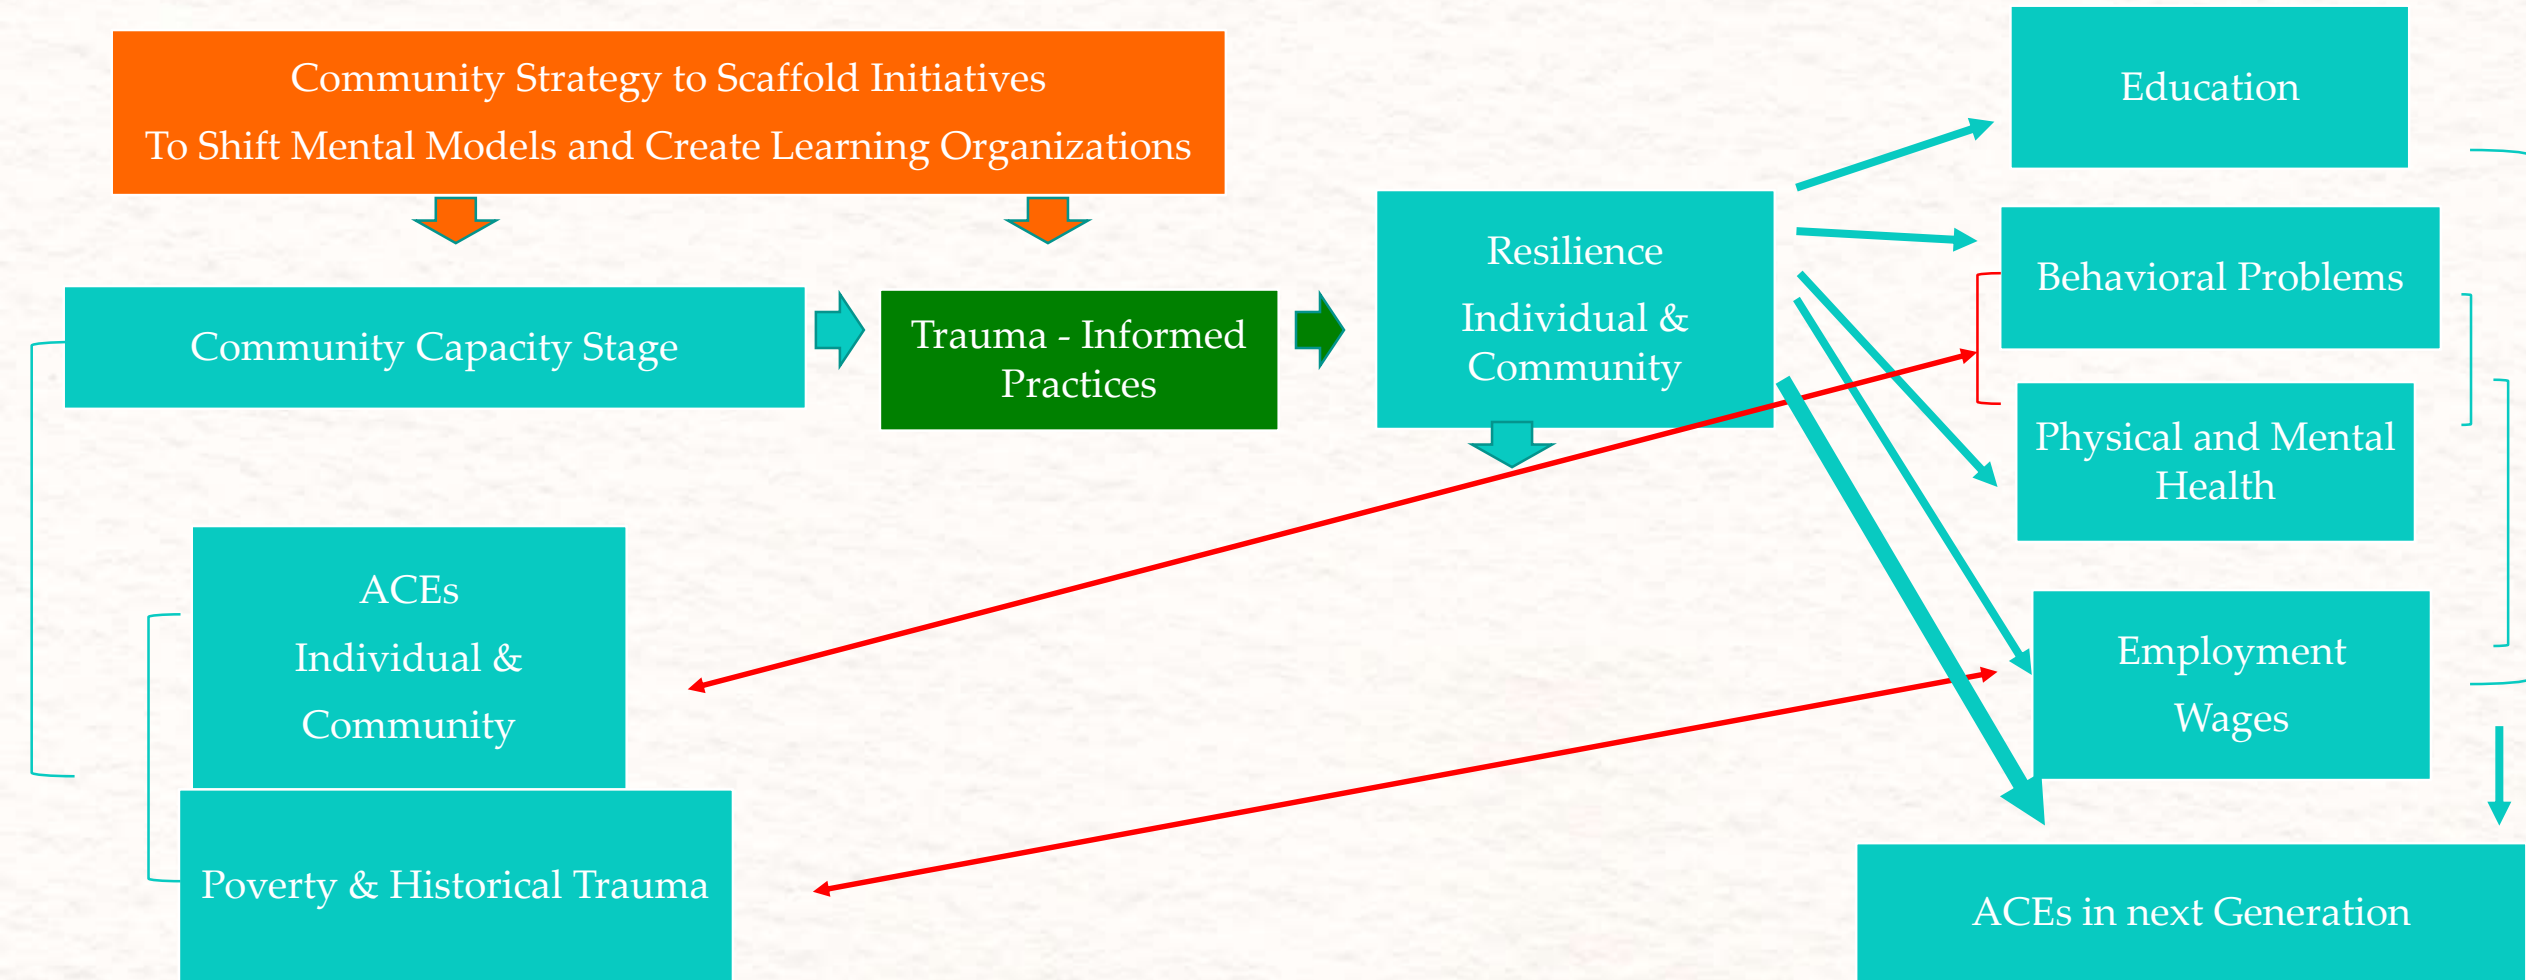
Community Strategy to Scaffold Initiatives
To Shift Mental Models and Create Learning Organizations

Community Capacity Stage

Trauma - Informed Practices

Resilience
Individual & Community

Education

Behavioral Problems

Physical and Mental Health

Employment
Wages

ACEs
Individual &
Community

Poverty & Historical Trauma

ACEs in next Generation